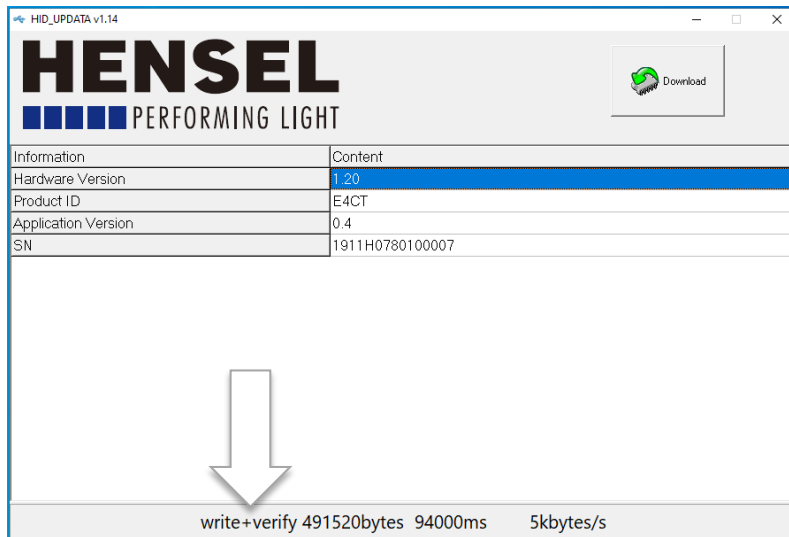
HID_UPDATA v1.14

HENSEL
PERFORMING LIGHT

Download

| Information | Content |
|---|---|
| Hardware Version | 1.20 |
| Product ID | E4CT |
| Application Version | 0.4 |
| SN | 1911H0780100007 |

write+verify 491520bytes 94000ms 5kbytes/s